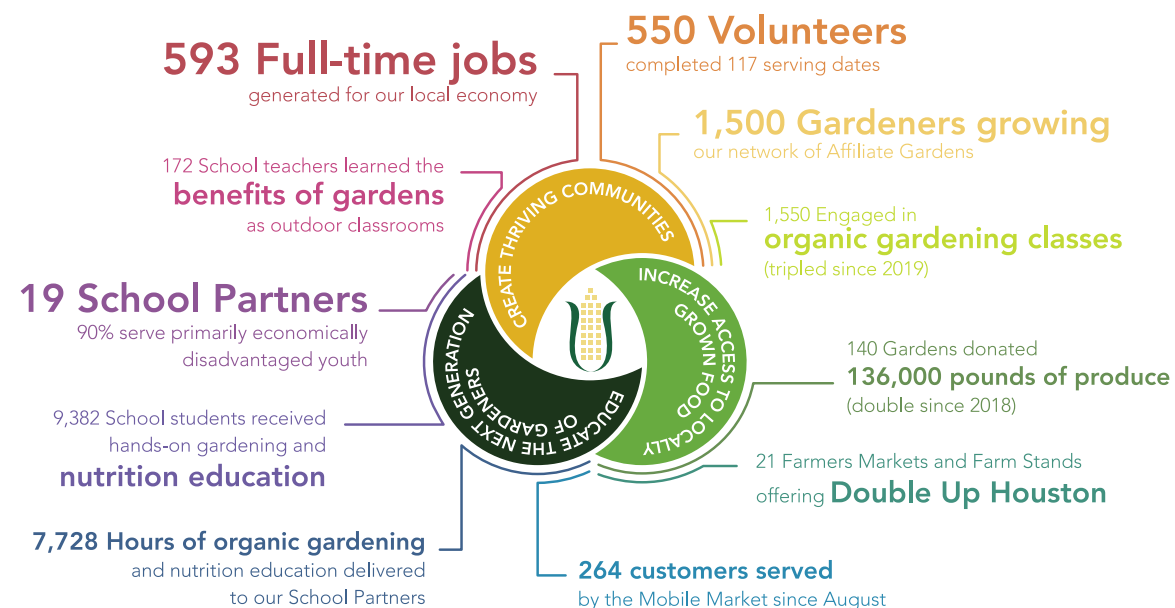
593 Full-time jobs
generated for our local economy

550 Volunteers
completed 117 serving dates

1,500 Gardeners growing
our network of Affiliate Gardens

172 School teachers learned the
benefits of gardens
as outdoor classrooms

1,550 Engaged in
organic gardening classes
(tripled since 2019)

CREATE THRIVING COMMUNITIES

INCREASE ACCESS TO LOCALLY GROWN FOOD

EDUCATE THE NEXT GENERATION OF GARDENERS

19 School Partners
90% serve primarily economically disadvantaged youth

140 Gardens donated
136,000 pounds of produce
(double since 2018)

9,382 School students received hands-on gardening and
nutrition education

21 Farmers Markets and Farm Stands
offering Double Up Houston

7,728 Hours of organic gardening
and nutrition education delivered to our School Partners

264 customers served
by the Mobile Market since August